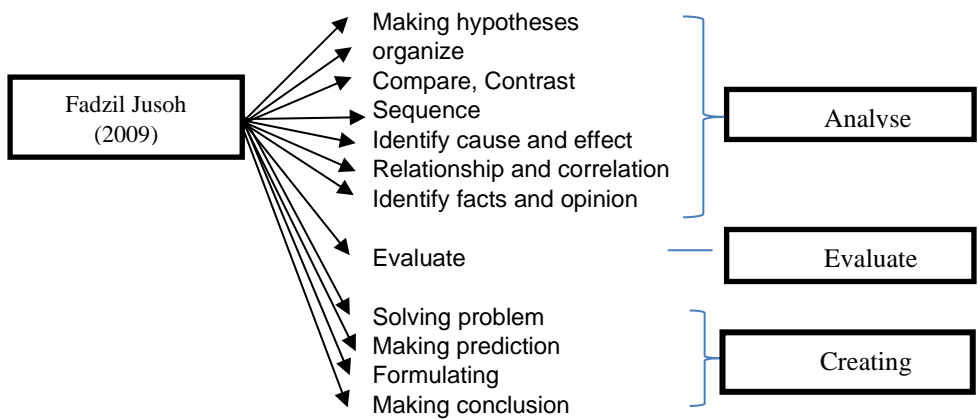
Fadzil Jusoh (2009)

Making hypotheses
organize
Compare, Contrast
Sequence
Identify cause and effect
Relationship and correlation
Identify facts and opinion

Analyse

Evaluate

Evaluate

Solving problem
Making prediction
Formulating
Making conclusion

Creating